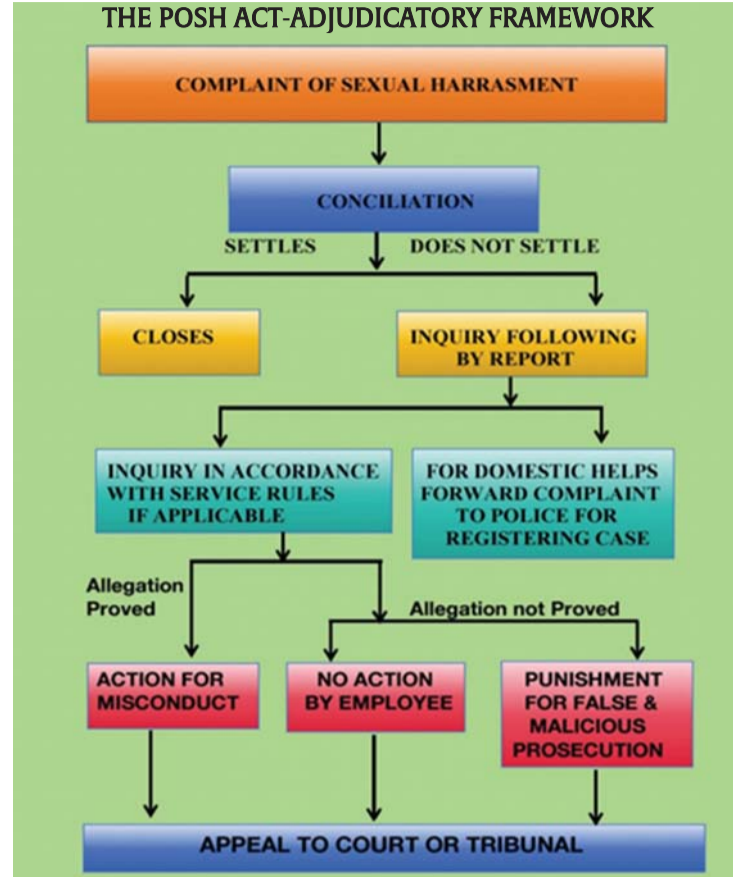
THE POSH ACT-ADJUDICATORY FRAMEWORK

COMPLAINT OF SEXUAL HARRASMENT

CONCILIATION

SETTLES

DOES NOT SETTLE

CLOSES

INQUIRY FOLLOWING BY REPORT

INQUIRY IN ACCORDANCE WITH SERVICE RULES IF APPLICABLE

FOR DOMESTIC HELPS FORWARD COMPLAINT TO POLICE FOR REGISTERING CASE

Allegation Proved

Allegation not Proved

ACTION FOR MISCONDUCT

NO ACTION BY EMPLOYEE

PUNISHMENT FOR FALSE & MALICIOUS PROSECUTION

APPEAL TO COURT OR TRIBUNAL